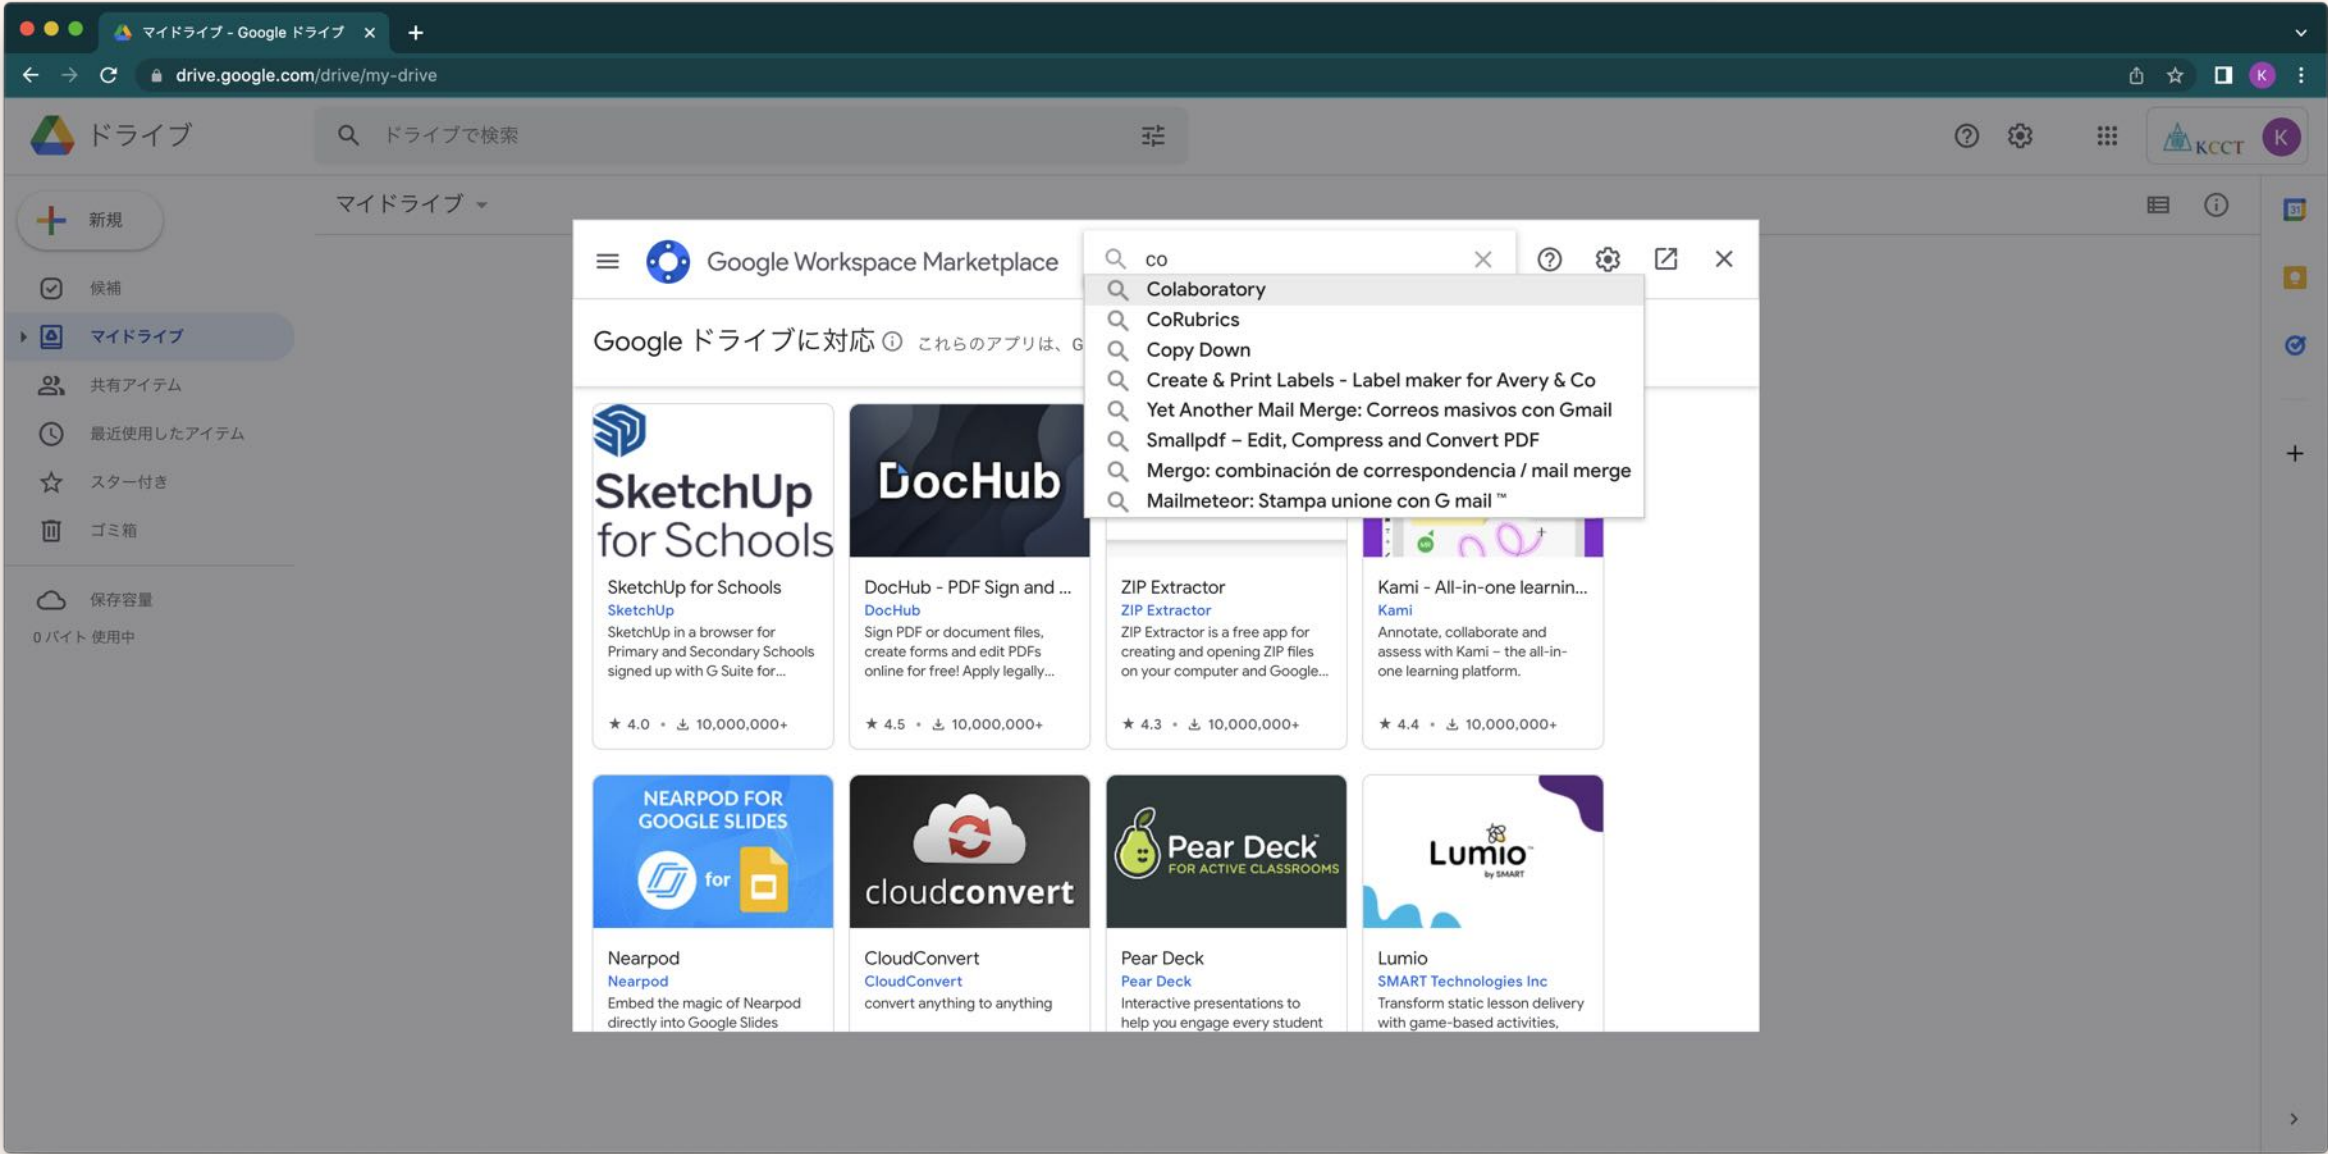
マイドライブ - Google ドライブ

drive.google.com/drive/my-drive

ドライブ

ドライブで検索

KCCT

K

新規

候補

マイドライブ

共有アイテム

最近使用したアイテム

スター付き

ゴミ箱

保存容量

0 バイト 使用中

マイドライブ

Google Workspace Marketplace

co

Colaboratory
CoRubrics
Copy Down
Create & Print Labels - Label maker for Avery & Co
Yet Another Mail Merge: Correos masivos con Gmail
Smallpdf – Edit, Compress and Convert PDF
Mergo: combinación de correspondencia / mail merge
Mailmeteor: Stampa unione con G mail ™

Google ドライブに対応 ⓘ これらのアプリは、G

SketchUp for Schools

SketchUp for Schools
SketchUp
SketchUp in a browser for Primary and Secondary Schools signed up with G Suite for...
★ 4.0 • 10,000,000+

DocHub

DocHub - PDF Sign and ...
DocHub
Sign PDF or document files, create forms and edit PDFs online for free! Apply legally...
★ 4.5 • 10,000,000+

ZIP Extractor
ZIP Extractor
ZIP Extractor is a free app for creating and opening ZIP files on your computer and Google...
★ 4.3 • 10,000,000+

Kami - All-in-one learnin...
Kami
Annotate, collaborate and assess with Kami – the all-in-one learning platform.
★ 4.4 • 10,000,000+

NEARPOD FOR GOOGLE SLIDES
for

Nearpod
Nearpod
Embed the magic of Nearpod directly into Google Slides

cloudconvert

CloudConvert
CloudConvert
convert anything to anything

Pear Deck
FOR ACTIVE CLASSROOMS

Pear Deck
Pear Deck
Interactive presentations to help you engage every student

Lumio
by SMART

Lumio
SMART Technologies Inc
Transform static lesson delivery with game-based activities,